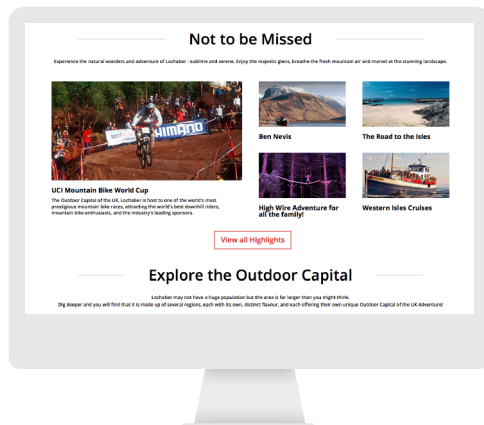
Not to be Missed

Experience the natural wonders and adventure of Lochaber - sublime and serene. Enjoy the majestic glens, breathe the fresh mountain air and marvel at the stunning landscape.

SHIMANO

UCI Mountain Bike World Cup

The Outdoor Capital of the UK, Lochaber is host to one of the world's most prestigious mountain bike races, attracting the world's best downhill riders, mountain bike enthusiasts, and the industry's leading sponsors.

Ben Nevis

The Road to the Isles

High Wire Adventure for all the family!

Western Isles Cruises

View all Highlights

Explore the Outdoor Capital

Lochaber may not have a huge population but the area is far larger than you might think.
Dig deeper and you will find that it is made up of several regions, each with its own, distinct flavour, and each offering their own unique Outdoor Capital of the UK Adventure!